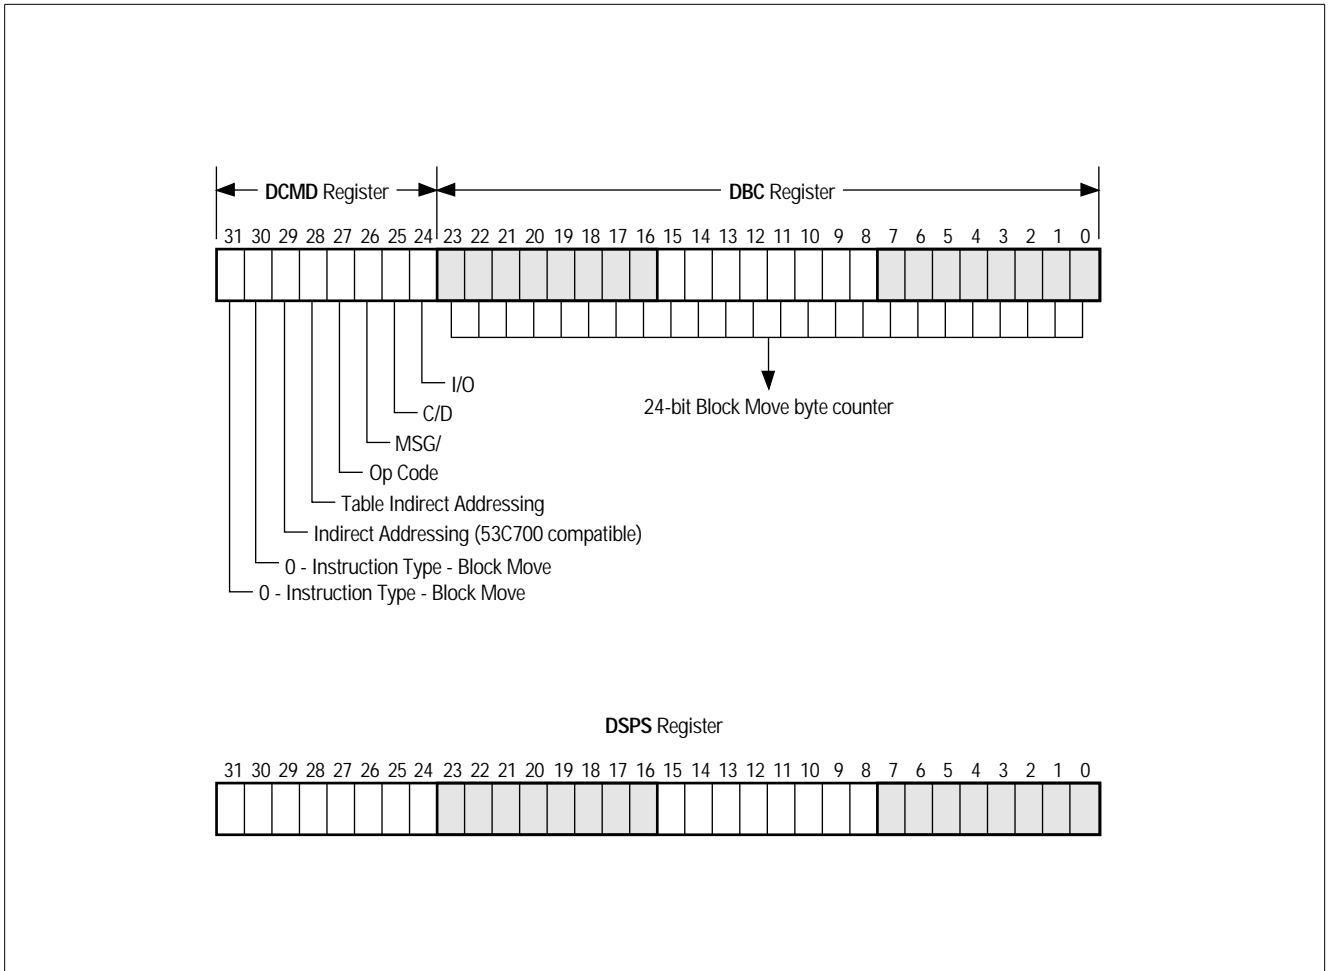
DCMD Register

DBC Register

31 30 29 28 27 26 25 24 23 22 21 20 19 18 17 16 15 14 13 12 11 10 9 8 7 6 5 4 3 2 1 0

I/O

C/D

MSG/

Op Code

Table Indirect Addressing

Indirect Addressing (53C700 compatible)

0 - Instruction Type - Block Move

0 - Instruction Type - Block Move

24-bit Block Move byte counter

DSPS Register

31 30 29 28 27 26 25 24 23 22 21 20 19 18 17 16 15 14 13 12 11 10 9 8 7 6 5 4 3 2 1 0